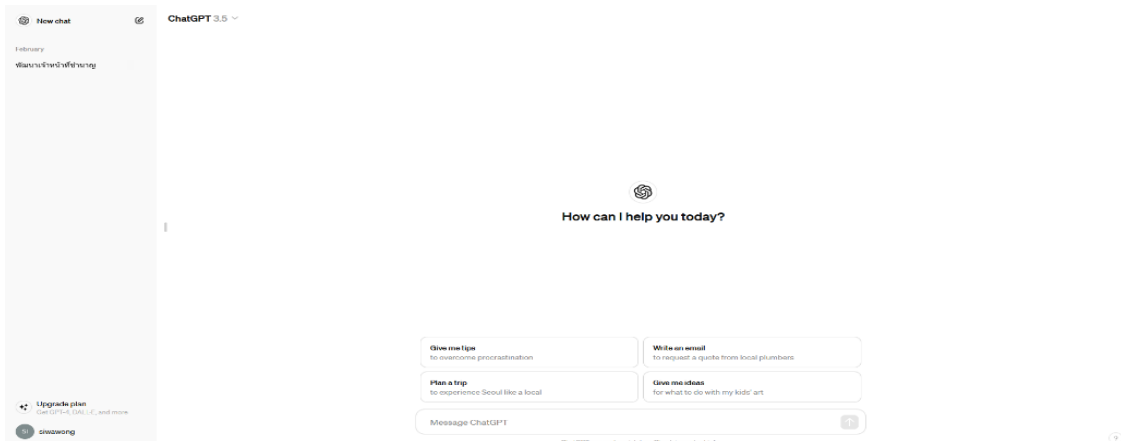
New chat

February

พัฒนาเจ้าหน้าที่ชำนาญ

Upgrade plan
Get GPT-4, DALL·E, and more

SI siwawong

ChatGPT 3.5

How can I help you today?

Give me tips
to overcome procrastination

Write an email
to request a quote from local plumbers

Plan a trip
to experience Seoul like a local

Give me ideas
for what to do with my kids' art

Message ChatGPT

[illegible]